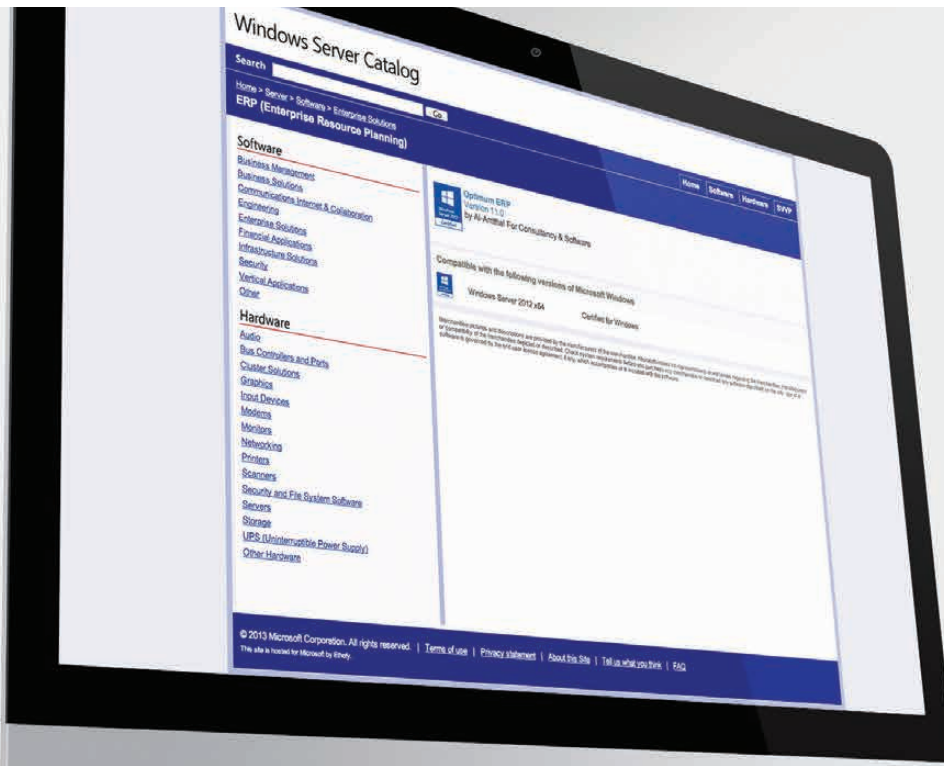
Windows Server Catalog

Search Go

Home > Server > Software > Enterprise Solutions

ERP (Enterprise Resource Planning)

Software

Business Management
Business Solutions
Communications Internet & Collaboration
Engineering
Enterprise Solutions
Financial Applications
Infrastructure Solutions
Security
Vertical Applications
Other

Hardware

Audio
Bus Controllers and Ports
Cluster Solutions
Graphics
Input Devices
Modems
Monitors
Networking
Printers
Scanners
Security and File System Software
Servers
Storage
UPS (Uninterruptible Power Supply)
Other Hardware

Home | Software | Hardware | SVVP

Optimum ERP
Version 11.0
by Al-Amthal For Consultancy & Software

Compatible with the following versions of Microsoft Windows

Windows Server 2012 x64 Certified for Windows

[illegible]

© 2013 Microsoft Corporation. All rights reserved. | Terms of use | Privacy statement | About this Site | Tell us what you think | FAQ

This site is hosted for Microsoft by Ethely.